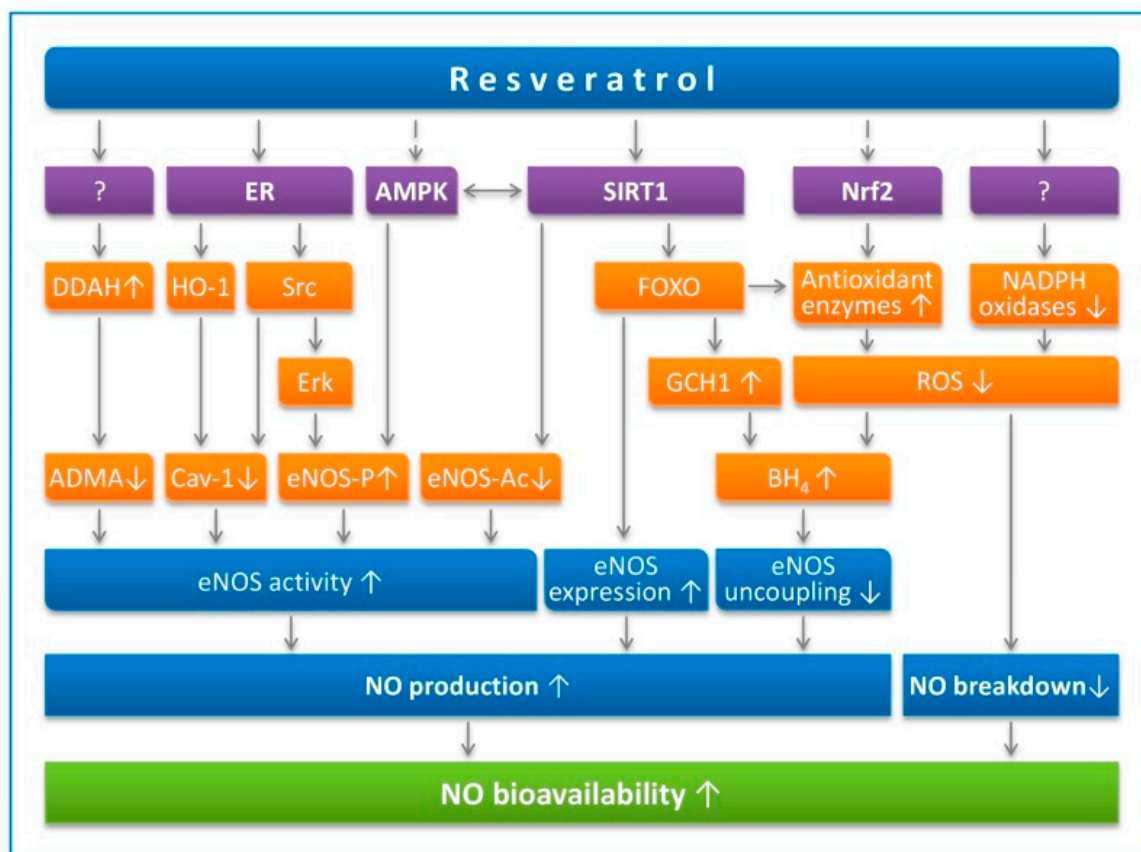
Resveratrol

?

ER

AMPK

SIRT1

Nrf2

?

DDAH↑

HO-1

Src

FOXO

Antioxidant enzymes ↑

NADPH oxidases ↓

Erk

GCH1 ↑

ROS ↓

ADMA↓

Cav-1↓

eNOS-P↑

eNOS-Ac↓

$BH_4$ ↑

eNOS activity ↑

eNOS expression ↑

eNOS uncoupling ↓

NO production ↑

NO breakdown↓

NO bioavailability ↑